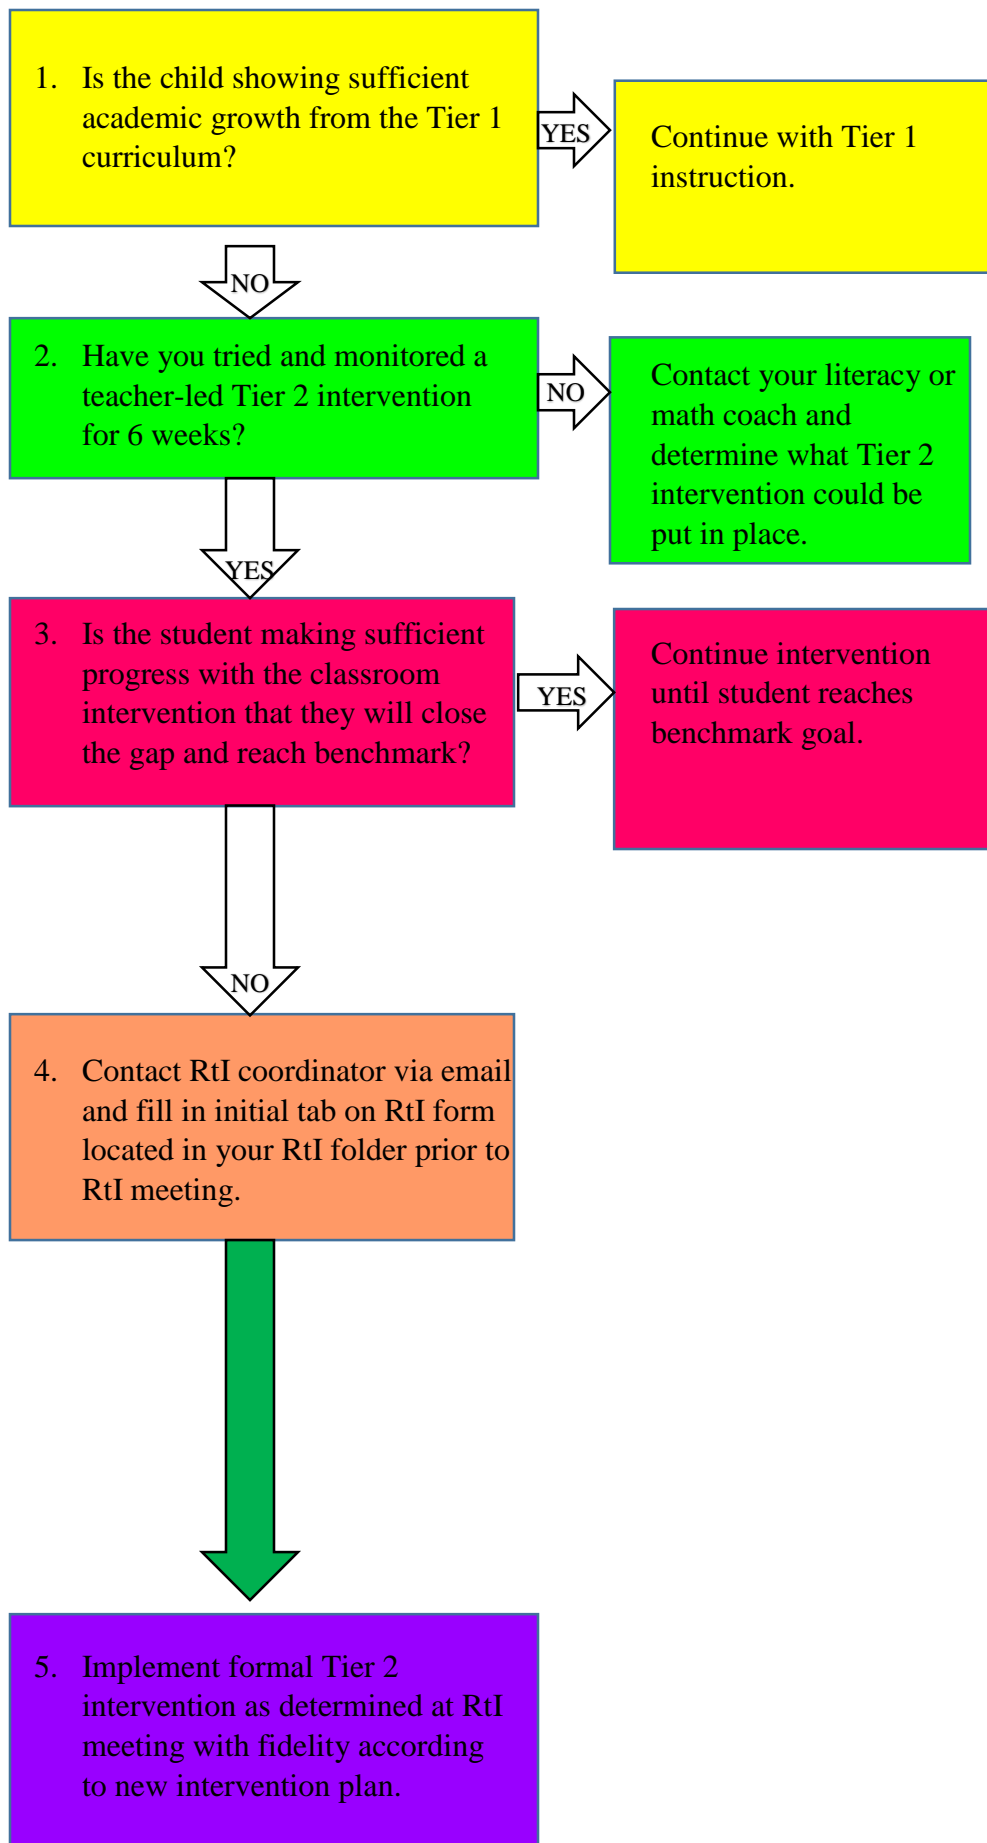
1. Is the child showing sufficient academic growth from the Tier 1 curriculum?

YES

Continue with Tier 1 instruction.

NO

2. Have you tried and monitored a teacher-led Tier 2 intervention for 6 weeks?

NO

Contact your literacy or math coach and determine what Tier 2 intervention could be put in place.

YES

3. Is the student making sufficient progress with the classroom intervention that they will close the gap and reach benchmark?

YES

Continue intervention until student reaches benchmark goal.

NO

4. Contact RtI coordinator via email and fill in initial tab on RtI form located in your RtI folder prior to RtI meeting.

5. Implement formal Tier 2 intervention as determined at RtI meeting with fidelity according to new intervention plan.